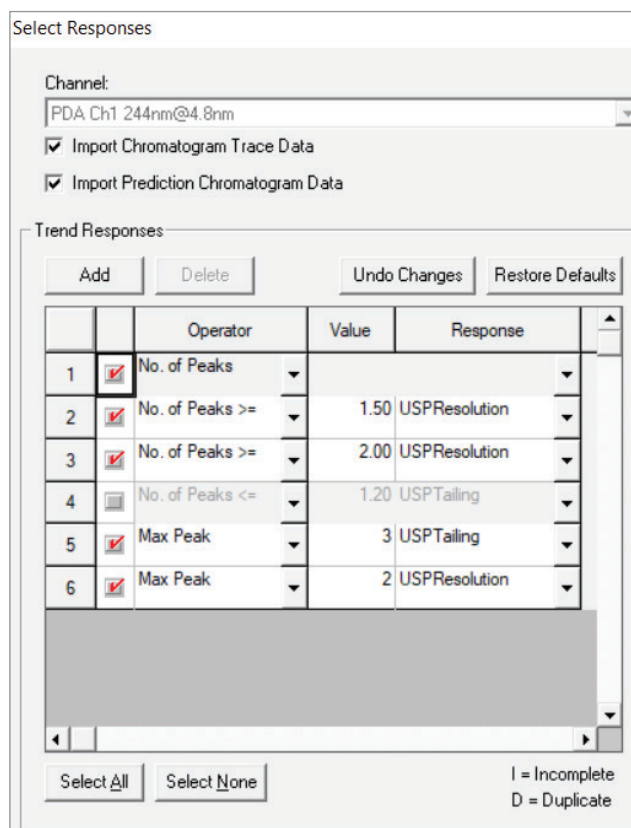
Select Responses

Channel:

PDA Ch1 244nm@4.8nm

Import Chromatogram Trace Data

Import Prediction Chromatogram Data

Trend Responses

Add Delete Undo Changes Restore Defaults

| | | Operator | Value | Response |
|---|---|---|---|---|
| 1 | | No. of Peaks | | |
| 2 | | No. of Peaks >= | 1.50 | USPResolution |
| 3 | | No. of Peaks >= | 2.00 | USPResolution |
| 4 | | No. of Peaks <= | 1.20 | USPTailing |
| 5 | | Max Peak | 3 | USPTailing |
| 6 | | Max Peak | 2 | USPResolution |

Select All Select None

I = Incomplete
D = Duplicate